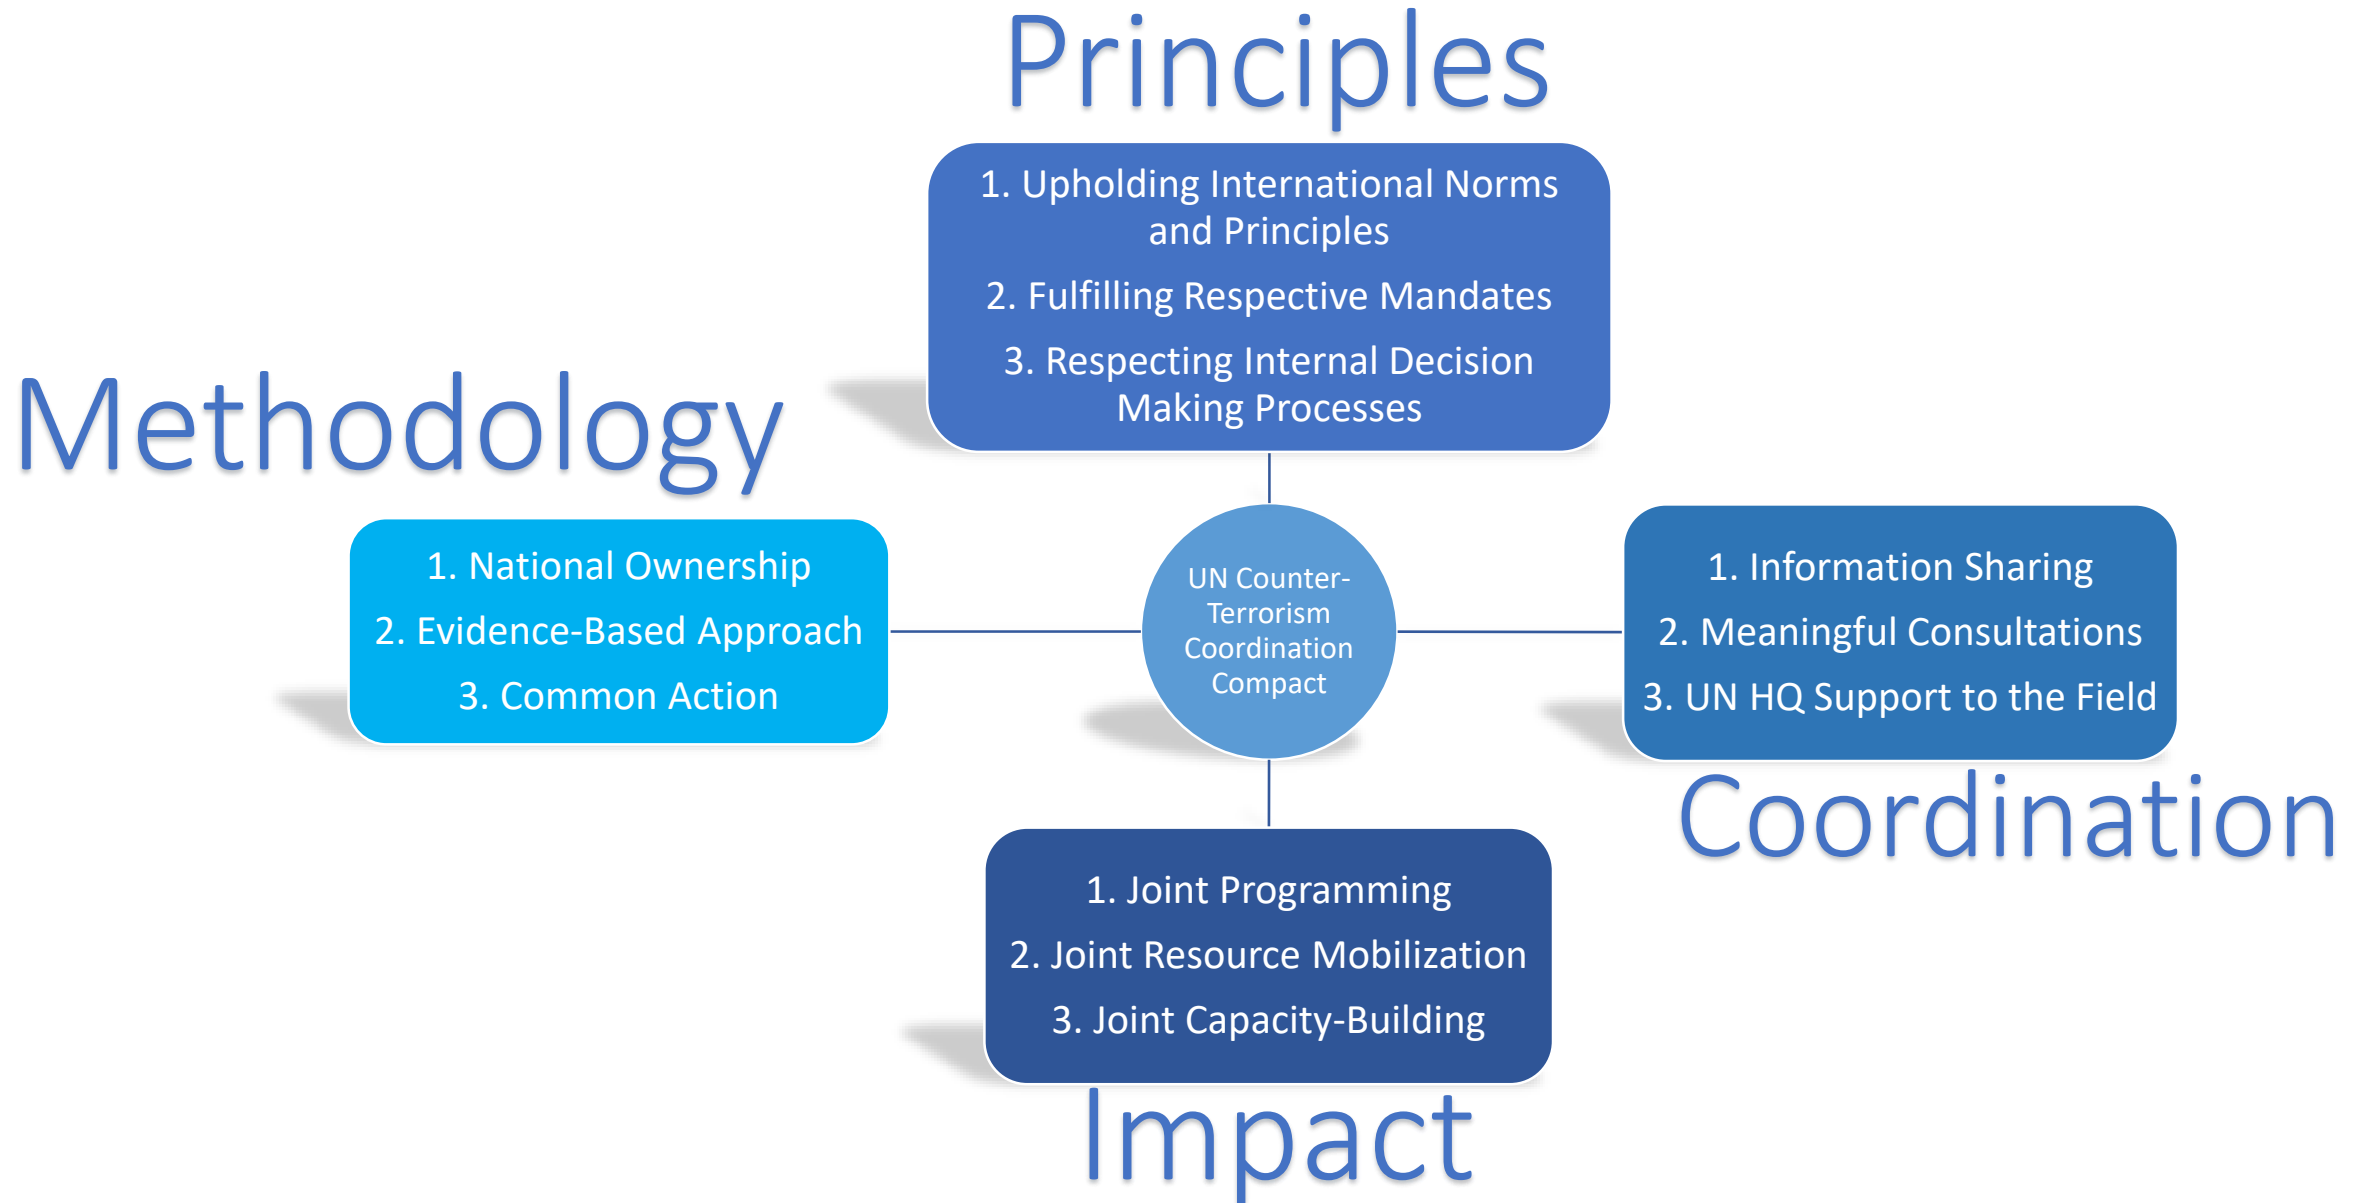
Principles

1. Upholding International Norms and Principles
2. Fulfilling Respective Mandates
3. Respecting Internal Decision Making Processes

Methodology

1. National Ownership
2. Evidence-Based Approach
3. Common Action

UN Counter-Terrorism Coordination Compact

1. Information Sharing
2. Meaningful Consultations
3. UN HQ Support to the Field

Coordination

1. Joint Programming
2. Joint Resource Mobilization
3. Joint Capacity-Building

Impact